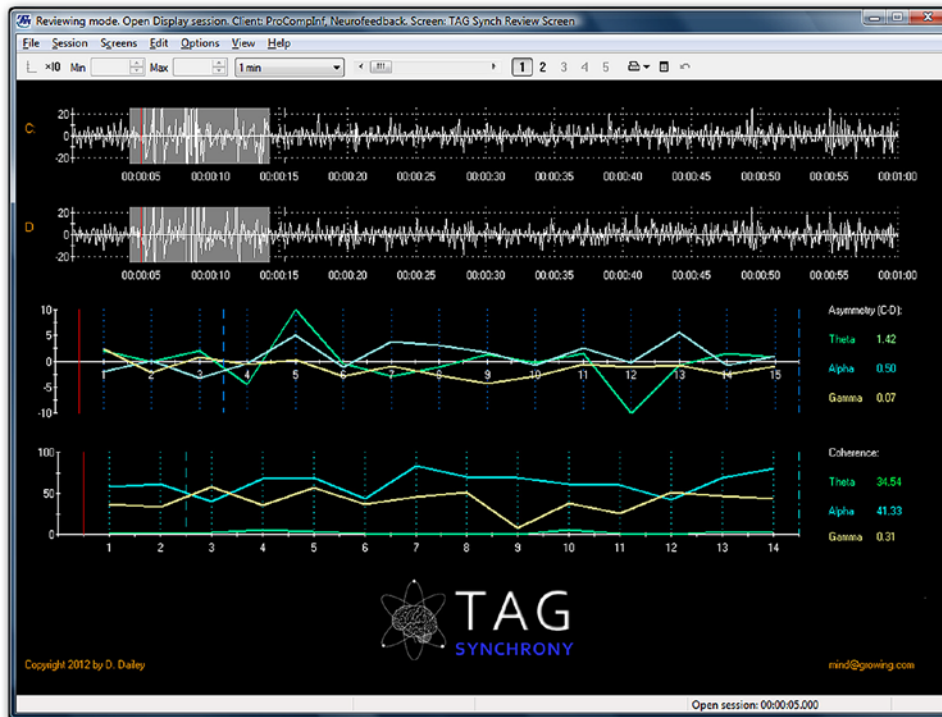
Reviewing mode. Open Display session. Client: ProCompInf, Neurofeedback. Screen: TAG Synch Review Screen

File Session Screens Edit Options View Help

×10 Min Max 1 min 1 2 3 4 5

C 20 0 -20
00:00:05 00:00:10 00:00:15 00:00:20 00:00:25 00:00:30 00:00:35 00:00:40 00:00:45 00:00:50 00:00:55 00:01:00

D 20 0 -20
00:00:05 00:00:10 00:00:15 00:00:20 00:00:25 00:00:30 00:00:35 00:00:40 00:00:45 00:00:50 00:00:55 00:01:00

10 5 0 -5 -10
1 2 3 4 5 6 7 8 9 10 11 12 13 14 15

Asymmetry (C-D):
Theta 1.42
Alpha 0.50
Gamma 0.07

100 50 0
1 2 3 4 5 6 7 8 9 10 11 12 13 14

Coherence:
Theta 34.54
Alpha 41.33
Gamma 0.31

TAG
SYNCHRONY

Copyright 2012 by D. Dailey

mind@growing.com

Open session: 00:00:05.000